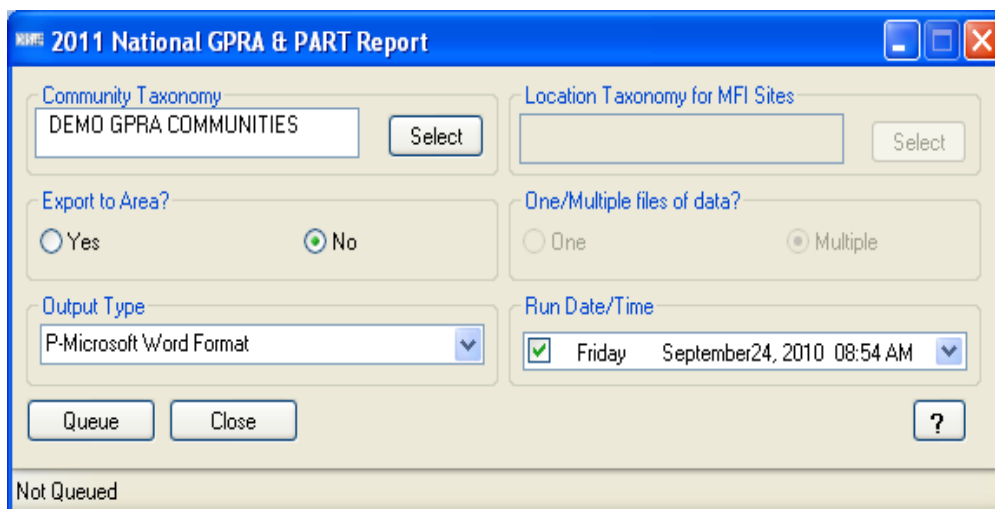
RPMS 2011 National GPRA & PART Report

Community Taxonomy
DEMO GPRA COMMUNITIES
Select

Location Taxonomy for MFI Sites
Select

Export to Area?
Yes
No

One/Multiple files of data?
One
Multiple

Output Type
P-Microsoft Word Format

Run Date/Time
Friday September24, 2010 08:54 AM

Queue
Close
?

Not Queued